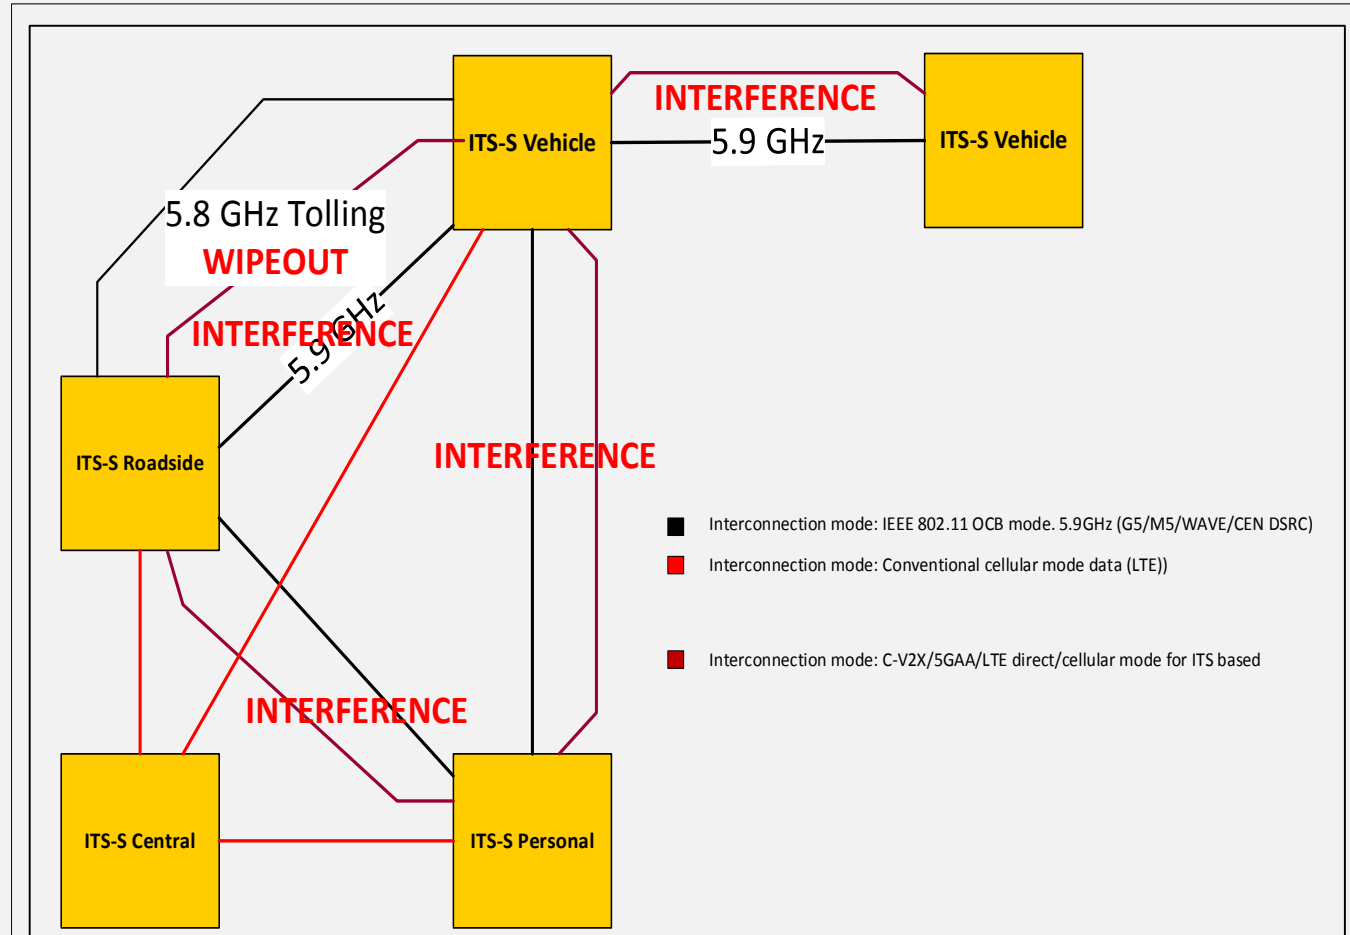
ITS-S Vehicle

INTERFERENCE

5.9 GHz

ITS-S Vehicle

5.8 GHz Tolling
WIPEOUT

INTERFERENCE

5.9 GHz

ITS-S Roadside

INTERFERENCE

Interconnection mode: IEEE 802.11 OCB mode. 5.9GHz (G5/M5/WAVE/CEN DSRC)

Interconnection mode: Conventional cellular mode data (LTE))

Interconnection mode: C-V2X/5GAA/LTE direct/cellular mode for ITS based

INTERFERENCE

ITS-S Central

ITS-S Personal